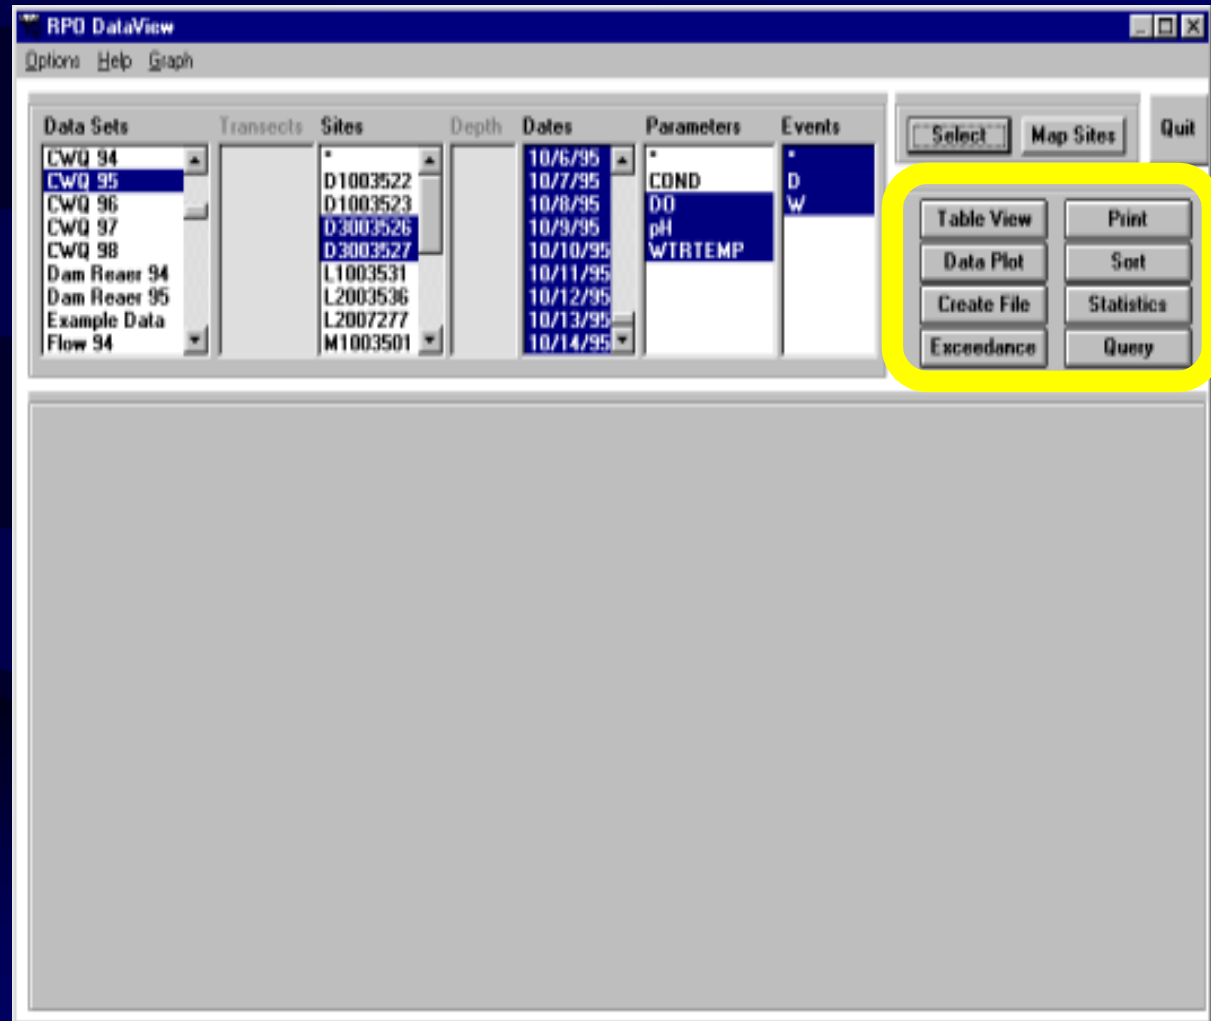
RPO DataView

Options Help Graph

Data Sets
CWQ 94
CWQ 95
CWQ 96
CWQ 97
CWQ 98
Dam Reaer 94
Dam Reaer 95
Example Data
Flow 94

Transects

Sites
*
D1003522
D1003523
D3003526
D3003527
L1003531
L2003536
L2007277
M1003501

Depth

Dates
10/6/95
10/7/95
10/8/95
10/9/95
10/10/95
10/11/95
10/12/95
10/13/95
10/14/95

Parameters
*
COND
DO
pH
WTRTEMP

Events
*
D
W

Select
Map Sites
Quit

Table View
Print
Data Plot
Sort
Create File
Statistics
Exceedance
Query